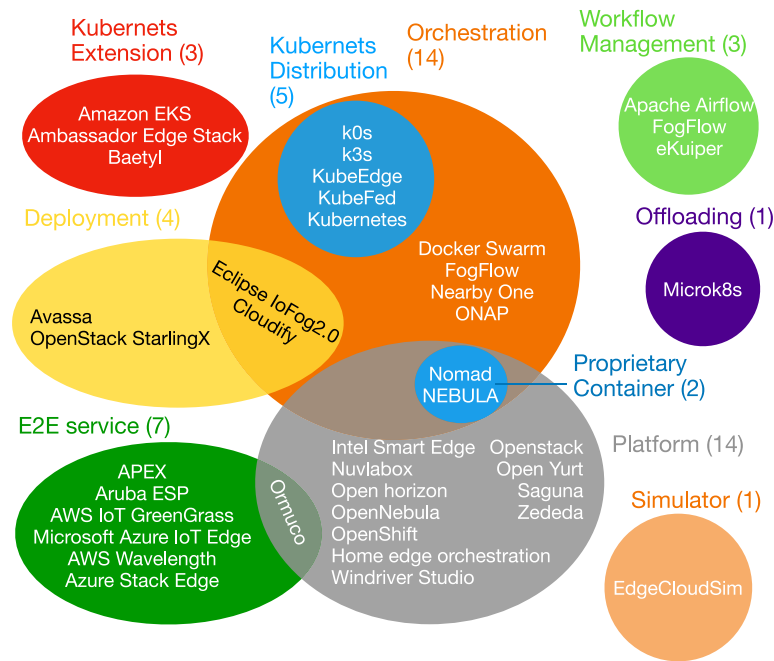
Kubernets Extension (3)

Amazon EKS
Ambassador Edge Stack
Baetyl

Kubernets Distribution (5)

k0s
k3s
KubeEdge
KubeFed
Kubernetes

Orchestration (14)

Workflow Management (3)

Apache Airflow
FogFlow
eKuiper

Offloading (1)

Microk8s

Deployment (4)

Avassa
OpenStack StarlingX

Eclipse IoFog2.0
Cloudify

Docker Swarm
FogFlow
Nearby One
ONAP

Nomad
NEBULA

Proprietary Container (2)

E2E service (7)

APEX
Aruba ESP
AWS IoT GreenGrass
Microsoft Azure IoT Edge
AWS Wavelength
Azure Stack Edge

Ormuco

Intel Smart Edge
Nuvlabox
Open horizon
OpenNebula
OpenShift
Home edge orchestration
Windriver Studio

Openstack
Open Yurt
Saguna
Zededa

Platform (14)

Simulator (1)

EdgeCloudSim